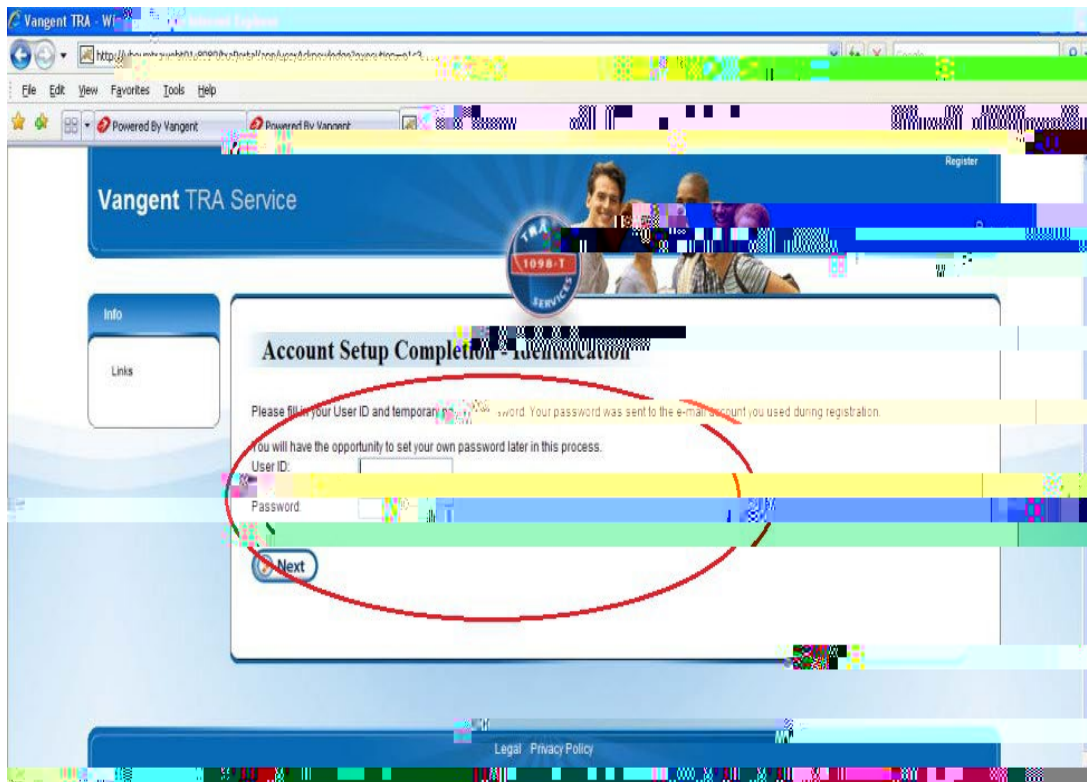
Vangent TRA - Wi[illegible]

http://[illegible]

File Edit View Favorites Tools Help

Powered By Vangent

Powered By Vangent

Register

Vangent TRA Service

TRA 1098-T SERVICES

Info

Links

Account Setup Completion - Identification

Please fill in your User ID and temporary p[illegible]sword. Your password was sent to the e-mail account you used during registration.

You will have the opportunity to set your own password later in this process.

User ID:

Password:

Next

Legal Privacy Policy